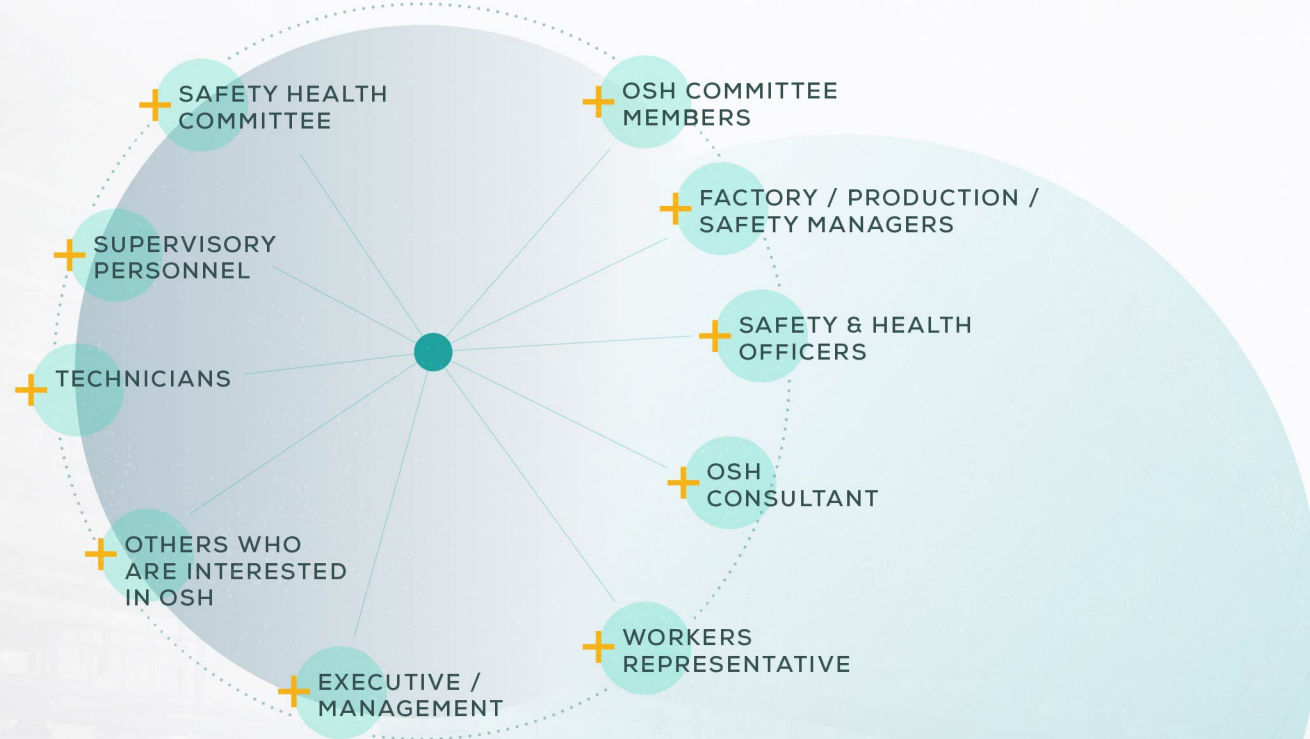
+ SAFETY HEALTH COMMITTEE

+ OSH COMMITTEE MEMBERS

+ FACTORY / PRODUCTION / SAFETY MANAGERS

+ SUPERVISORY PERSONNEL

+ SAFETY & HEALTH OFFICERS

+ TECHNICIANS

+ OSH CONSULTANT

+ OTHERS WHO ARE INTERESTED IN OSH

+ WORKERS REPRESENTATIVE

+ EXECUTIVE / MANAGEMENT